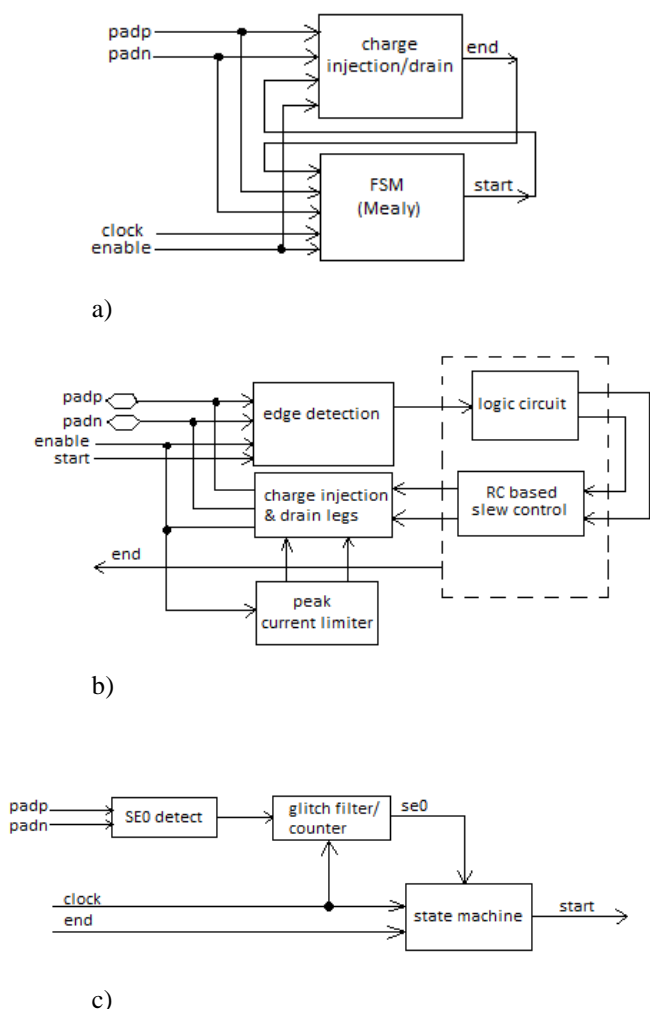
padp
padn
charge injection/drain
end
FSM (Mealy)
start
clock
enable

a)

padp
padn
enable
start
edge detection
logic circuit
charge injection & drain legs
RC based slew control
end
peak current limiter

b)

padp
padn
SE0 detect
glitch filter/ counter
se0
clock
end
state machine
start

c)